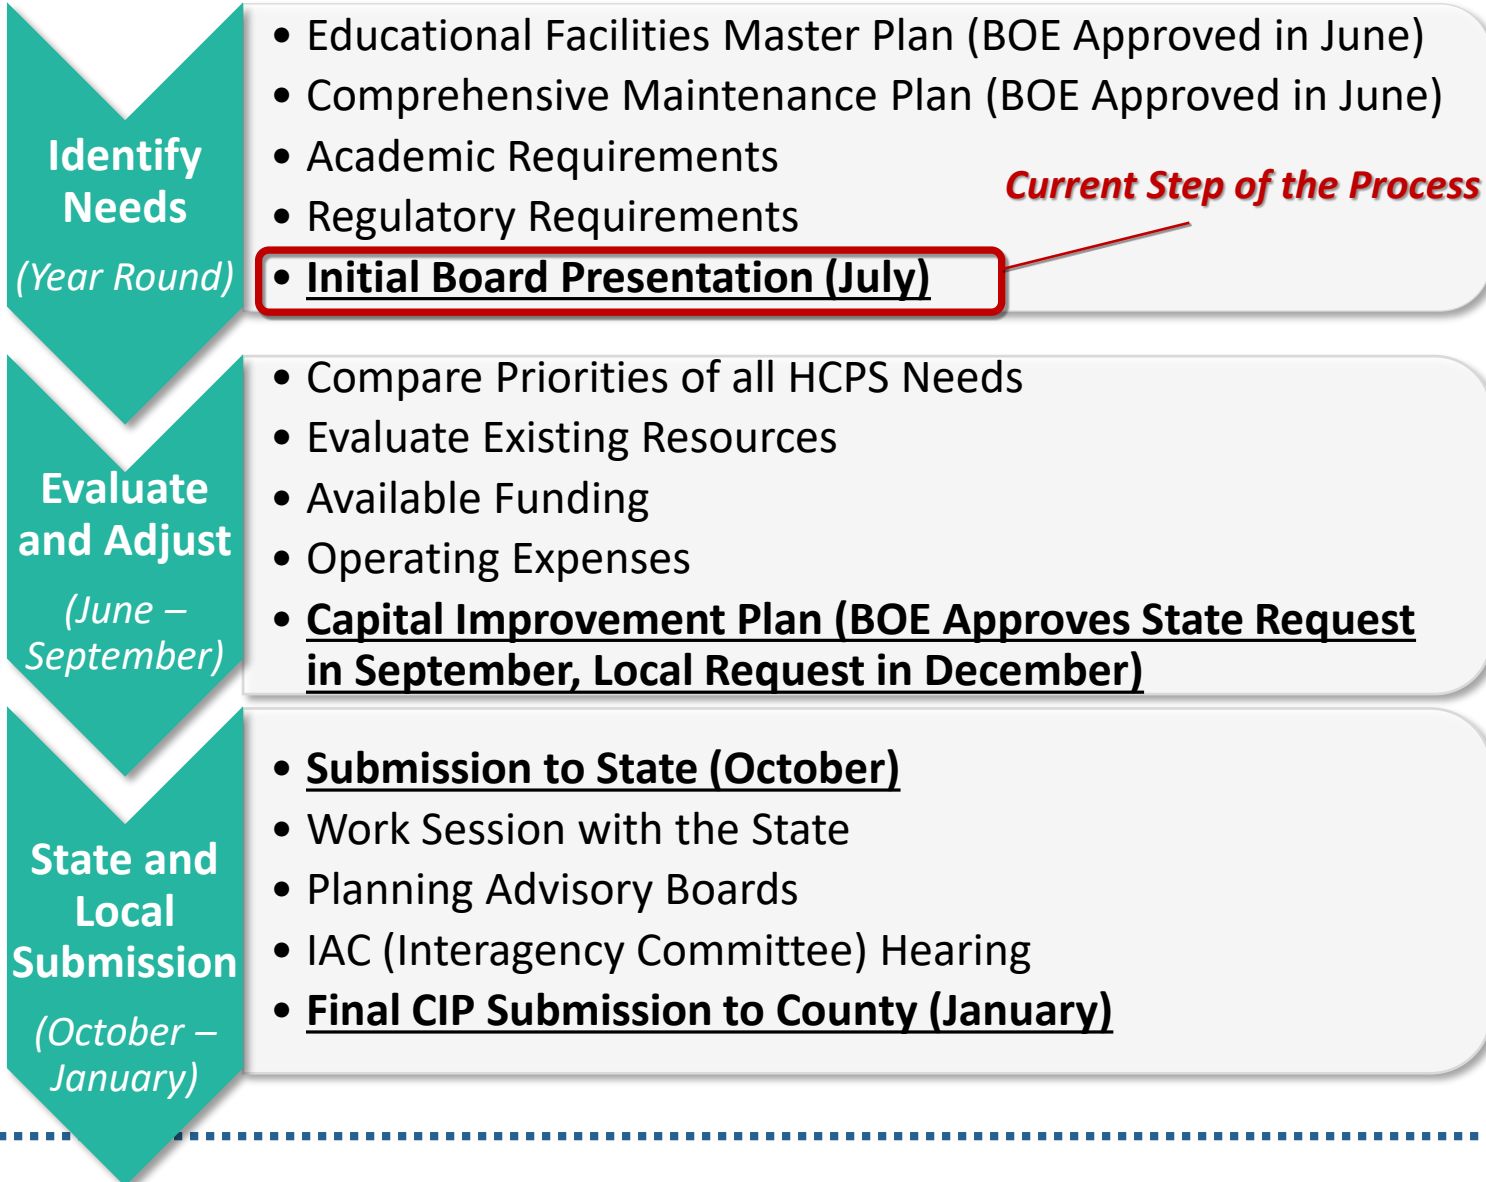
Identify Needs
(Year Round)

- Educational Facilities Master Plan (BOE Approved in June)
- Comprehensive Maintenance Plan (BOE Approved in June)
- Academic Requirements
- Regulatory Requirements
- Initial Board Presentation (July)

Current Step of the Process

Evaluate and Adjust
(June – September)

- Compare Priorities of all HCPS Needs
- Evaluate Existing Resources
- Available Funding
- Operating Expenses
- Capital Improvement Plan (BOE Approves State Request in September, Local Request in December)

State and Local Submission
(October – January)

- Submission to State (October)
- Work Session with the State
- Planning Advisory Boards
- IAC (Interagency Committee) Hearing
- Final CIP Submission to County (January)